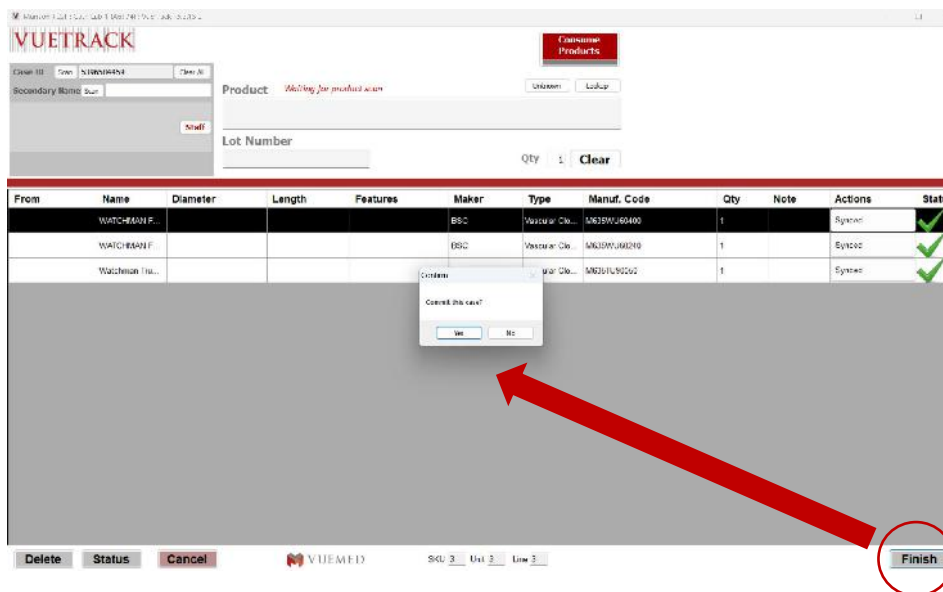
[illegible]

VUETRACK

Consume Products

Case ID Scan 5186604454 Clear All
Secondary Name Scan

Staff

Product Waiting for product scan

Unknown Lookup

Lot Number

Qty 1 Clear

| From | Name | Diameter | Length | Features | Maker | Type | Manuf. Code | Qty | Note | Actions | Stat |
|---|---|---|---|---|---|---|---|---|---|---|---|
| | WATCHMAN F... | | | | BSC | Vascular Clo... | M635WU60400 | 1 | | Synced | |
| | WATCHMAN F... | | | | BSC | Vascular Clo... | M635WU60240 | 1 | | Synced | |
| | Watchman Tru... | | | | | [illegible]ular Clo... | M635TU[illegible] | 1 | | Synced | |

Confirm

Commit this case?

Yes No

Delete Status Cancel

VUEMED

SKU 3 Unit 3 Line 3

Finish